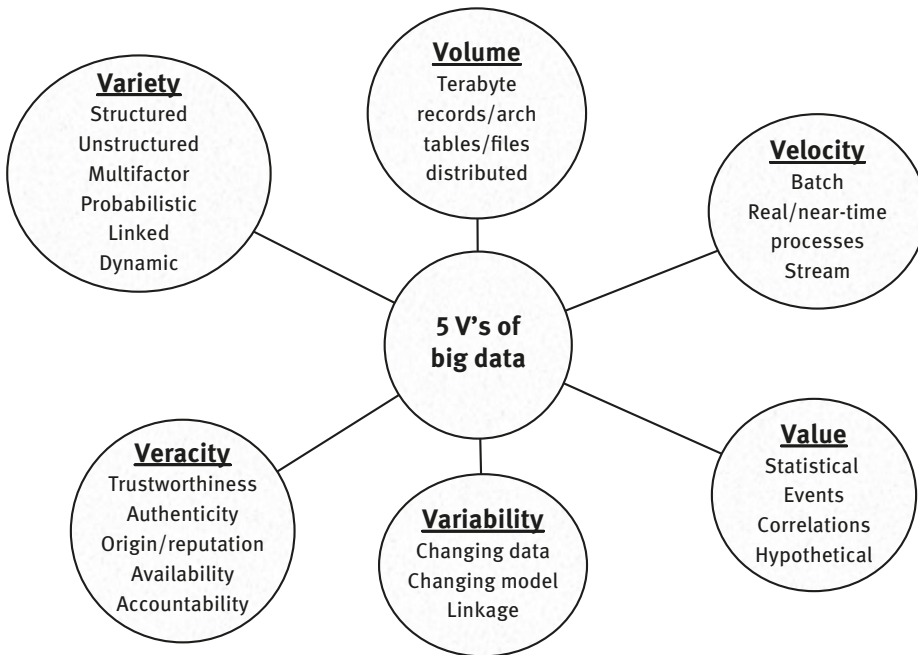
Volume
Terabyte
records/arch
tables/files
distributed

Variety
Structured
Unstructured
Multifactor
Probabilistic
Linked
Dynamic

Velocity
Batch
Real/near-time
processes
Stream

5 V's of
big data

Veracity
Trustworthiness
Authenticity
Origin/reputation
Availability
Accountability

Variability
Changing data
Changing model
Linkage

Value
Statistical
Events
Correlations
Hypothetical